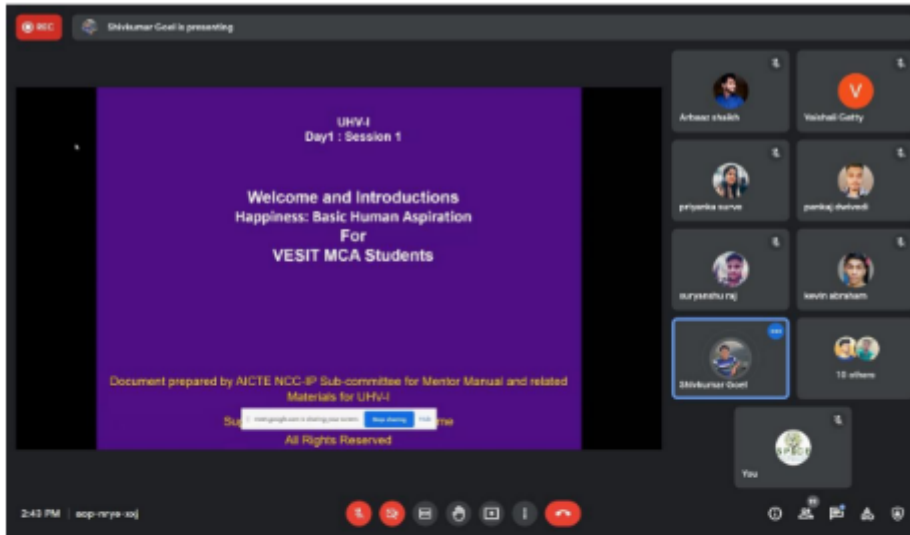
REC

Shivkumar Goel is presenting

UHV-I
Day1 : Session 1

Welcome and Introductions
Happiness: Basic Human Aspiration
For
VESIT MCA Students

Document prepared by AICTE NCC-IP Sub-committee for Mentor Manual and related Materials for UHV-I

Su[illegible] me

meet.google.com is sharing your screen. Stop sharing Hide

All Rights Reserved

Arbaaz shaikh

V
Vaishali Gatty

priyanka surve

pankaj dwivedi

suryanshu raj

kevin abraham

Shivkumar Goel

10 others

You

2:43 PM | aop-nrya-xxj